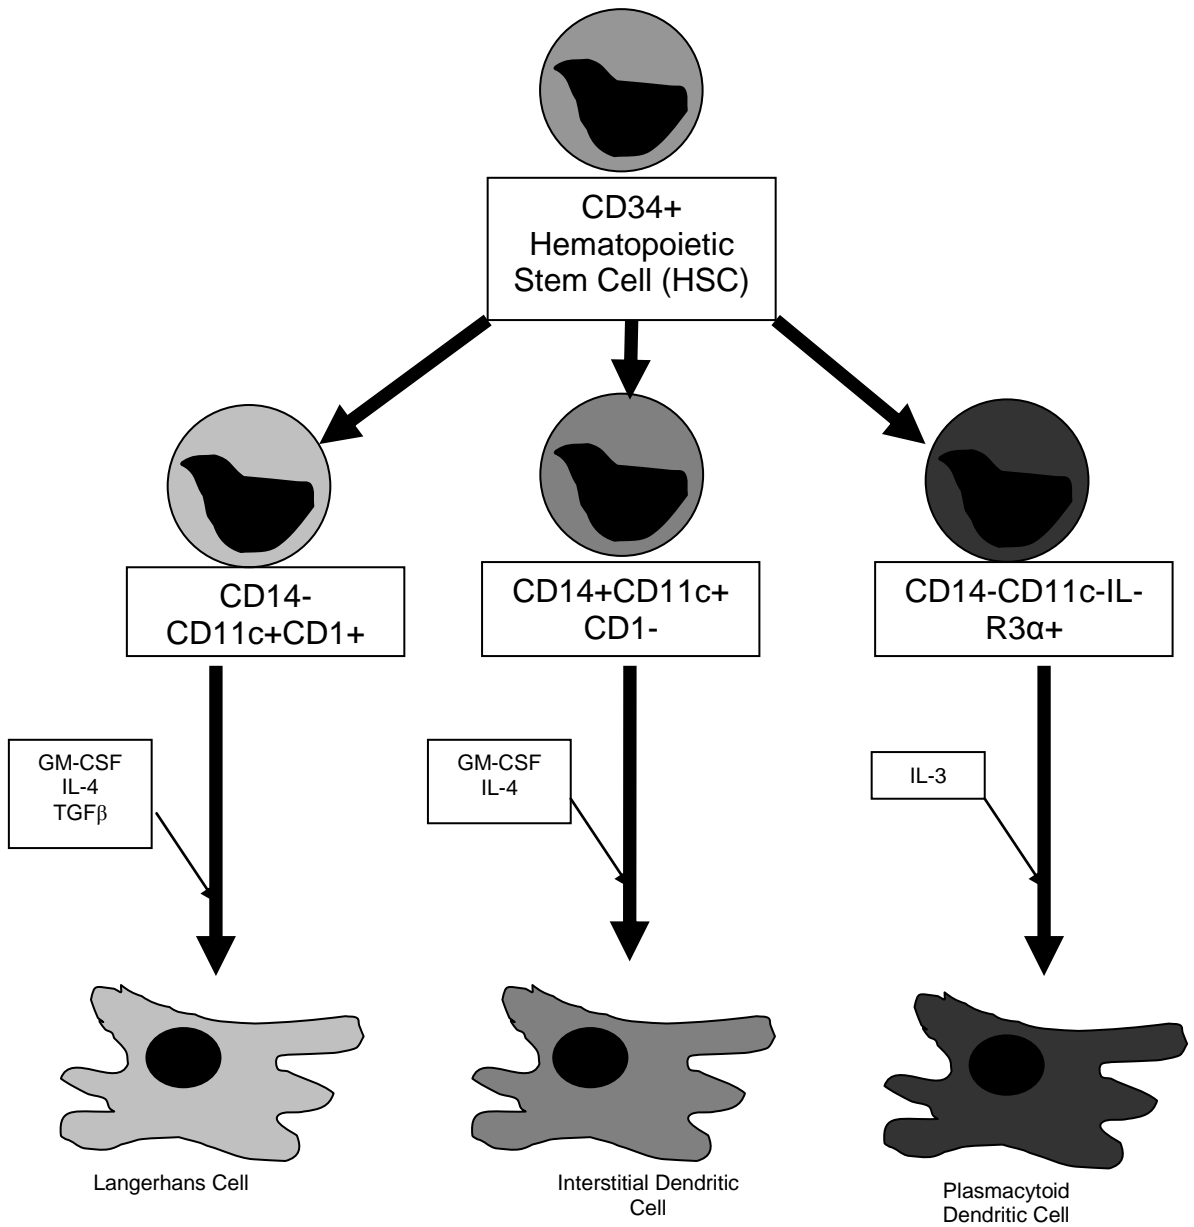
CD34+ Hematopoietic Stem Cell (HSC)

CD14- CD11c+CD1+

CD14+CD11c+ CD1-

CD14-CD11c-IL-R3α+

GM-CSF
IL-4
TGFβ

GM-CSF
IL-4

IL-3

Langerhans Cell

Interstitial Dendritic Cell

Plasmacytoid Dendritic Cell